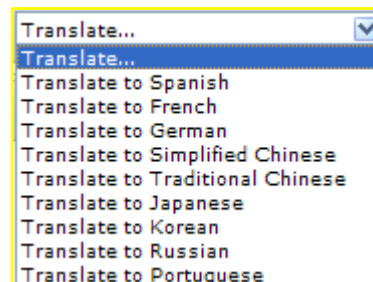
Translate...
Translate...
Translate to Spanish
Translate to French
Translate to German
Translate to Simplified Chinese
Translate to Traditional Chinese
Translate to Japanese
Translate to Korean
Translate to Russian
Translate to Portuguese